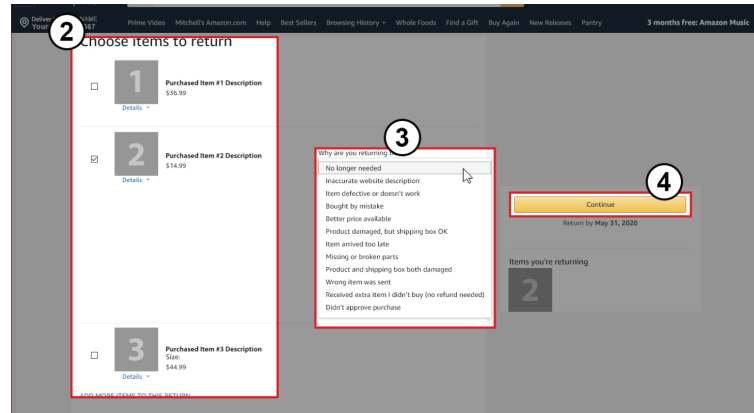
Deliver Your NAME 167

Prime Video Mitchell's Amazon.com Help Best Sellers Browsing History Whole Foods Find a Gift Buy Again New Releases Pantry

3 months free: Amazon Music

2

Choose items to return

1

Purchased Item #1 Description
$36.99

Details

2

Purchased Item #2 Description
$14.99

Details

3

Purchased Item #3 Description
Size:
$44.99

Details

ADD MORE ITEMS TO THIS RETURN

3

Why are you returning

No longer needed
Inaccurate website description
Item defective or doesn't work
Bought by mistake
Better price available
Product damaged, but shipping box OK
Item arrived too late
Missing or broken parts
Product and shipping box both damaged
Wrong item was sent
Received extra item I didn't buy (no refund needed)
Didn't approve purchase

4

Continue

Return by May 31, 2020

Items you're returning

2